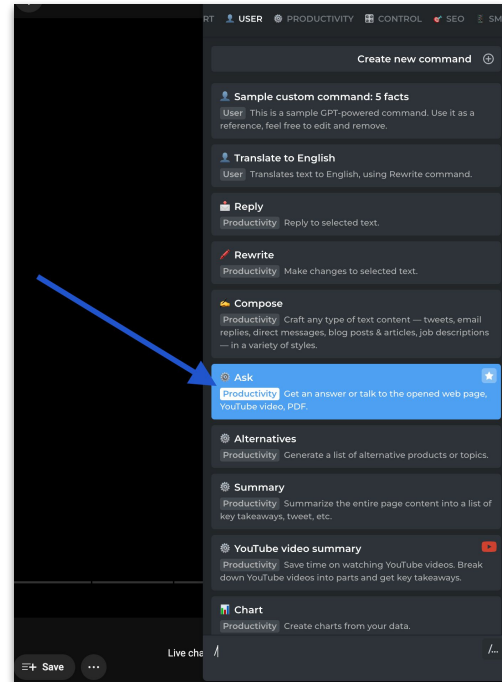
RT USER PRODUCTIVITY CONTROL SEO SM

Create new command

Sample custom command: 5 facts
User This is a sample GPT-powered command. Use it as a reference, feel free to edit and remove.

Translate to English
User Translates text to English, using Rewrite command.

Reply
Productivity Reply to selected text.

Rewrite
Productivity Make changes to selected text.

Compose
Productivity Craft any type of text content — tweets, email replies, direct messages, blog posts & articles, job descriptions — in a variety of styles.

Ask
Productivity Get an answer or talk to the opened web page, YouTube video, PDF.

Alternatives
Productivity Generate a list of alternative products or topics.

Summary
Productivity Summarize the entire page content into a list of key takeaways, tweet, etc.

YouTube video summary
Productivity Save time on watching YouTube videos. Break down YouTube videos into parts and get key takeaways.

Chart
Productivity Create charts from your data.

Save

Live cha

/

/...